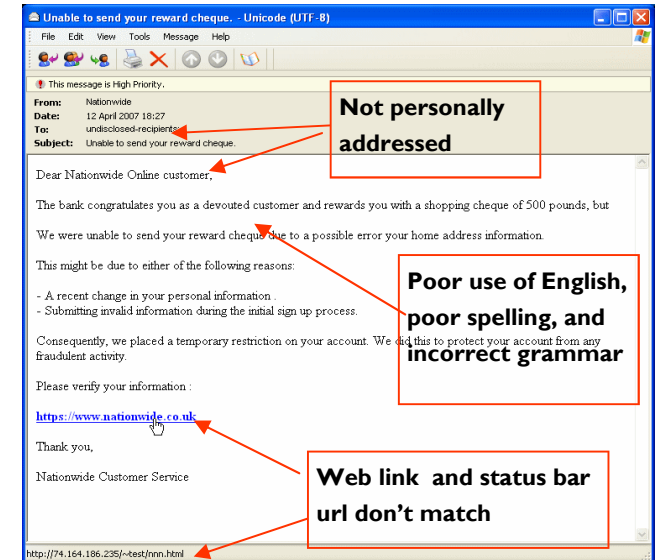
Unable to send your reward cheque. - Unicode (UTF-8)

File Edit View Tools Message Help

This message is High Priority.

From: Nationwide
Date: 12 April 2007 18:27
To: undisclosed-recipients
Subject: Unable to send your reward cheque.

Not personally addressed

Dear Nationwide Online customer,

The bank congratulates you as a devouted customer and rewards you with a shopping cheque of 500 pounds, but

We were unable to send your reward cheque due to a possible error your home address information.

This might be due to either of the following reasons:

- A recent change in your personal information .
- Submitting invalid information during the initial sign up process.

Poor use of English, poor spelling, and incorrect grammar

Consequently, we placed a temporary restriction on your account. We did this to protect your account from any fraudulent activity.

Please verify your information :

https://www.nationwide.co.uk

Thank you,

Nationwide Customer Service

Web link and status bar url don't match

http://74.164.186.235/~test/nnn.html